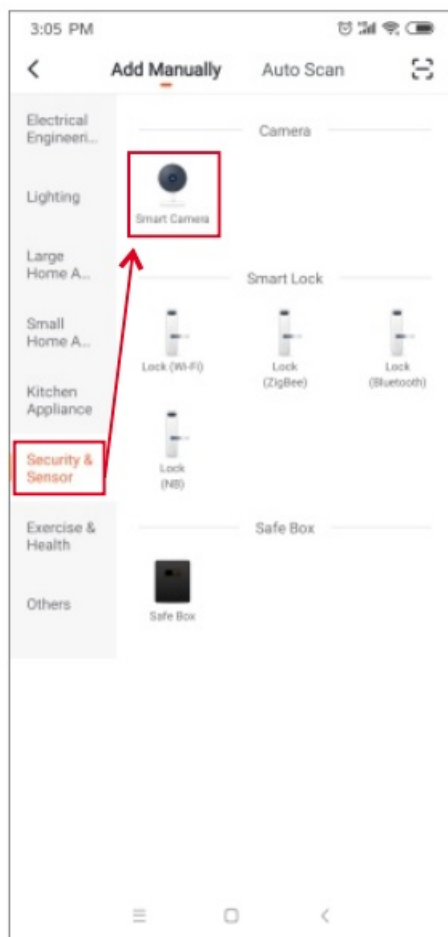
3:05 PM

Add Manually Auto Scan

Electrical Engineeri...

Lighting

Large Home A...

Small Home A...

Kitchen Appliance

Security & Sensor

Exercise & Health

Others

Camera

Smart Camera

Smart Lock

Lock (Wi-Fi)

Lock (ZigBee)

Lock (Bluetooth)

Lock (NB)

Safe Box

Safe Box